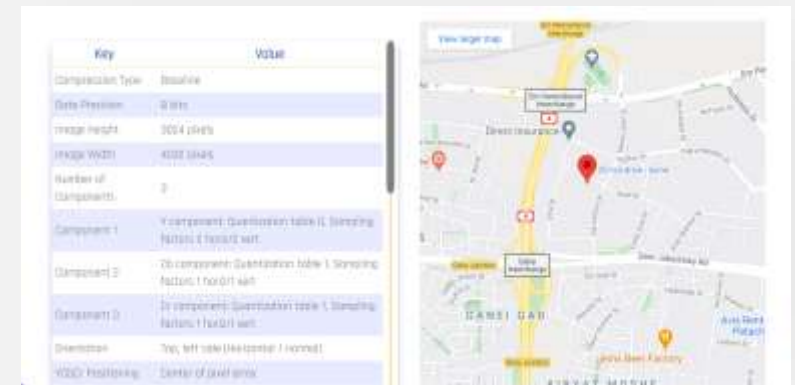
| Key | Value |
|---|---|
| Compression Type | Baseline |
| Data Precision | 8 bits |
| Image Height | 3024 pixels |
| Image Width | 4032 pixels |
| Number of Components | 3 |
| Component 1 | Y component: Quantization table 0, Sampling factors 2 horiz/1 vert |
| Component 2 | Cb component: Quantization table 1, Sampling factors 1 horiz/1 vert |
| Component 3 | Cr component: Quantization table 1, Sampling factors 1 horiz/1 vert |
| Orientation | Top, left side (Horizontal / normal) |
| YCbCr Positioning | Center of pixel array |

View larger map

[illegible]

Direct Insurance

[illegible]

RAMAT GAN

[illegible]

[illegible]

Aviv Bnei Brak

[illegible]

Aviv Beer Factory

KIRYAT MOSHE